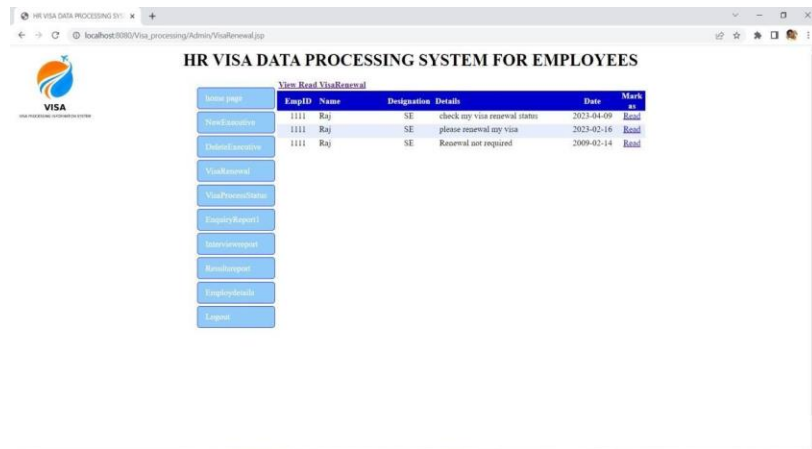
HR VISA DATA PROCESSING SYS ×   +

localhost:8080/Visa_processing/Admin/VisaRenewal.jsp

VISA
VISA PROCESSING INFORMATION SYSTEM

HR VISA DATA PROCESSING SYSTEM FOR EMPLOYEES

Home page
NewExecutive
DeleteExecutive
VisaRenewal
VisaProcessStatus
EnquiryReport1
Interviewreport
Resultreport
Employdetails
Logout

View Read VisaRenewal

| EmpID | Name | Designation | Details | Date | Mark as |
|---|---|---|---|---|---|
| 1111 | Raj | SE | check my visa renewal status | 2023-04-09 | Read |
| 1111 | Raj | SE | please renewal my visa | 2023-02-16 | Read |
| 1111 | Raj | SE | Renewal not required | 2009-02-14 | Read |